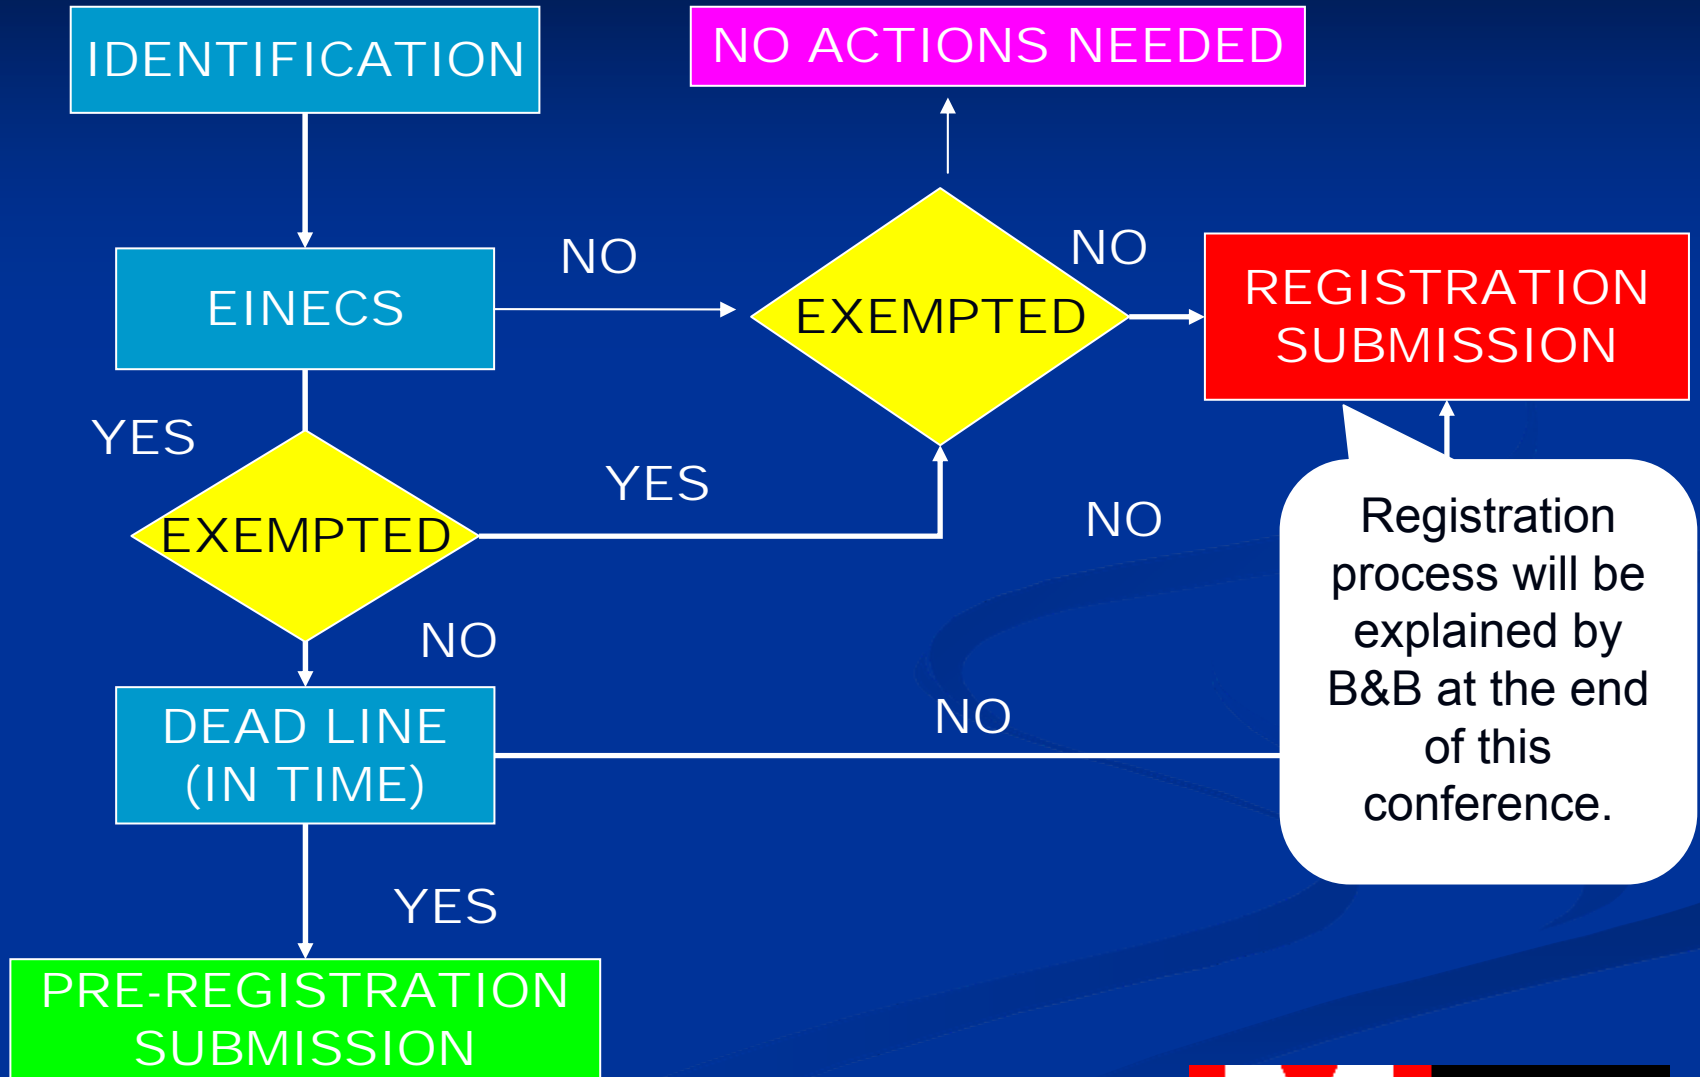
IDENTIFICATION

NO ACTIONS NEEDED

EINECS

NO

EXEMPTED

NO

REGISTRATION SUBMISSION

YES

EXEMPTED

YES

NO

Registration process will be explained by B&B at the end of this conference.

NO

DEAD LINE (IN TIME)

NO

YES

PRE-REGISTRATION SUBMISSION